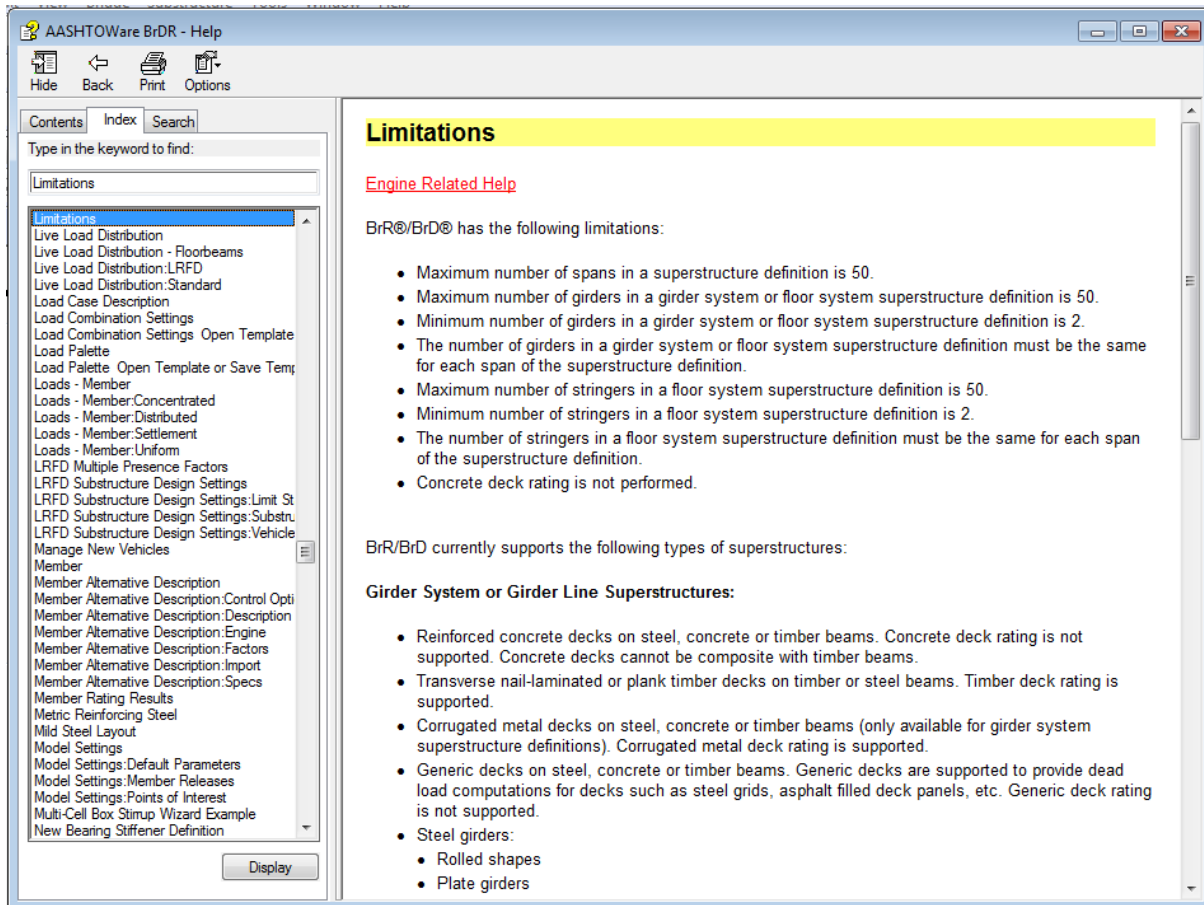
AASHTOWare BrDR - Help

Hide Back Print Options

Contents Index Search

Type in the keyword to find:

Limitations

Limitations
Live Load Distribution
Live Load Distribution - Floorbeams
Live Load Distribution:LRFD
Live Load Distribution:Standard
Load Case Description
Load Combination Settings
Load Combination Settings Open Template
Load Palette
Load Palette Open Template or Save Temp
Loads - Member
Loads - Member:Concentrated
Loads - Member:Distributed
Loads - Member:Settlement
Loads - Member:Uniform
LRFD Multiple Presence Factors
LRFD Substructure Design Settings
LRFD Substructure Design Settings:Limit St
LRFD Substructure Design Settings:Substru
LRFD Substructure Design Settings:Vehicle
Manage New Vehicles
Member
Member Alternative Description
Member Alternative Description:Control Opti
Member Alternative Description:Description
Member Alternative Description:Engine
Member Alternative Description:Factors
Member Alternative Description:Import
Member Alternative Description:Specs
Member Rating Results
Metric Reinforcing Steel
Mild Steel Layout
Model Settings
Model Settings:Default Parameters
Model Settings:Member Releases
Model Settings:Points of Interest
Multi-Cell Box Stirrup Wizard Example
New Bearing Stiffener Definition

Display

Limitations

Engine Related Help

BrR®/BrD® has the following limitations:

- Maximum number of spans in a superstructure definition is 50.
- Maximum number of girders in a girder system or floor system superstructure definition is 50.
- Minimum number of girders in a girder system or floor system superstructure definition is 2.
- The number of girders in a girder system or floor system superstructure definition must be the same for each span of the superstructure definition.
- Maximum number of stringers in a floor system superstructure definition is 50.
- Minimum number of stringers in a floor system superstructure definition is 2.
- The number of stringers in a floor system superstructure definition must be the same for each span of the superstructure definition.
- Concrete deck rating is not performed.

BrR/BrD currently supports the following types of superstructures:

Girder System or Girder Line Superstructures:

- Reinforced concrete decks on steel, concrete or timber beams. Concrete deck rating is not supported. Concrete decks cannot be composite with timber beams.
- Transverse nail-laminated or plank timber decks on timber or steel beams. Timber deck rating is supported.
- Corrugated metal decks on steel, concrete or timber beams (only available for girder system superstructure definitions). Corrugated metal deck rating is supported.
- Generic decks on steel, concrete or timber beams. Generic decks are supported to provide dead load computations for decks such as steel grids, asphalt filled deck panels, etc. Generic deck rating is not supported.
- Steel girders:
- Rolled shapes
- Plate girders